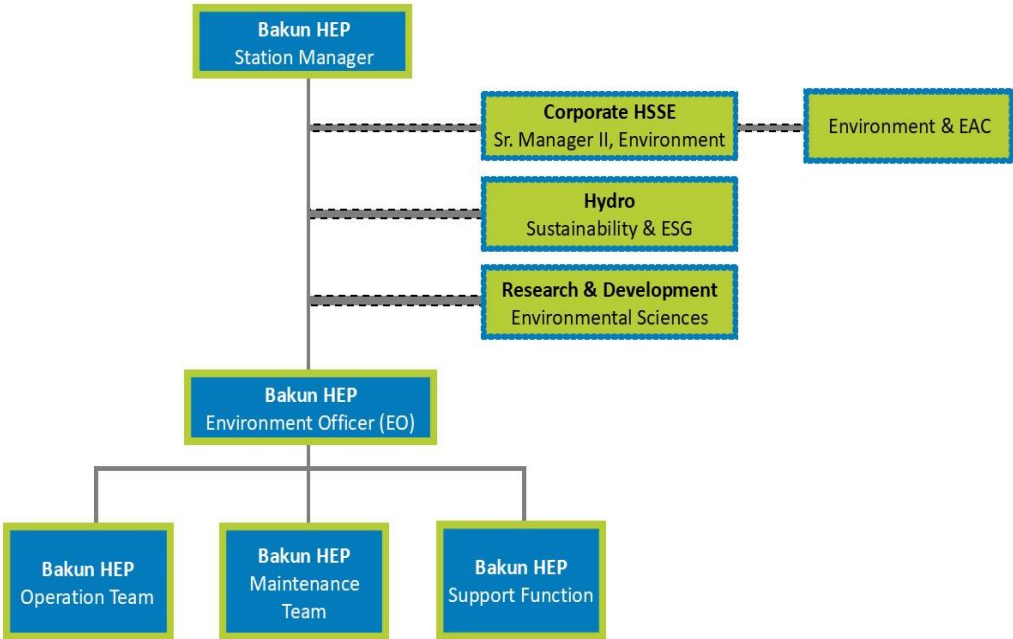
Bakun HEP
Station Manager

Corporate HSSE
Sr. Manager II, Environment

Environment & EAC

Hydro
Sustainability & ESG

Research & Development
Environmental Sciences

Bakun HEP
Environment Officer (EO)

Bakun HEP
Operation Team

Bakun HEP
Maintenance Team

Bakun HEP
Support Function